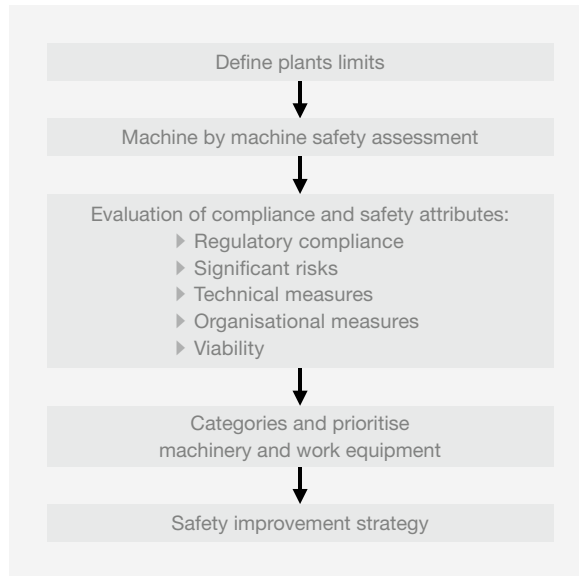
Define plants limits

Machine by machine safety assessment

Evaluation of compliance and safety attributes:
▸ Regulatory compliance
▸ Significant risks
▸ Technical measures
▸ Organisational measures
▸ Viability

Categories and prioritise machinery and work equipment

Safety improvement strategy